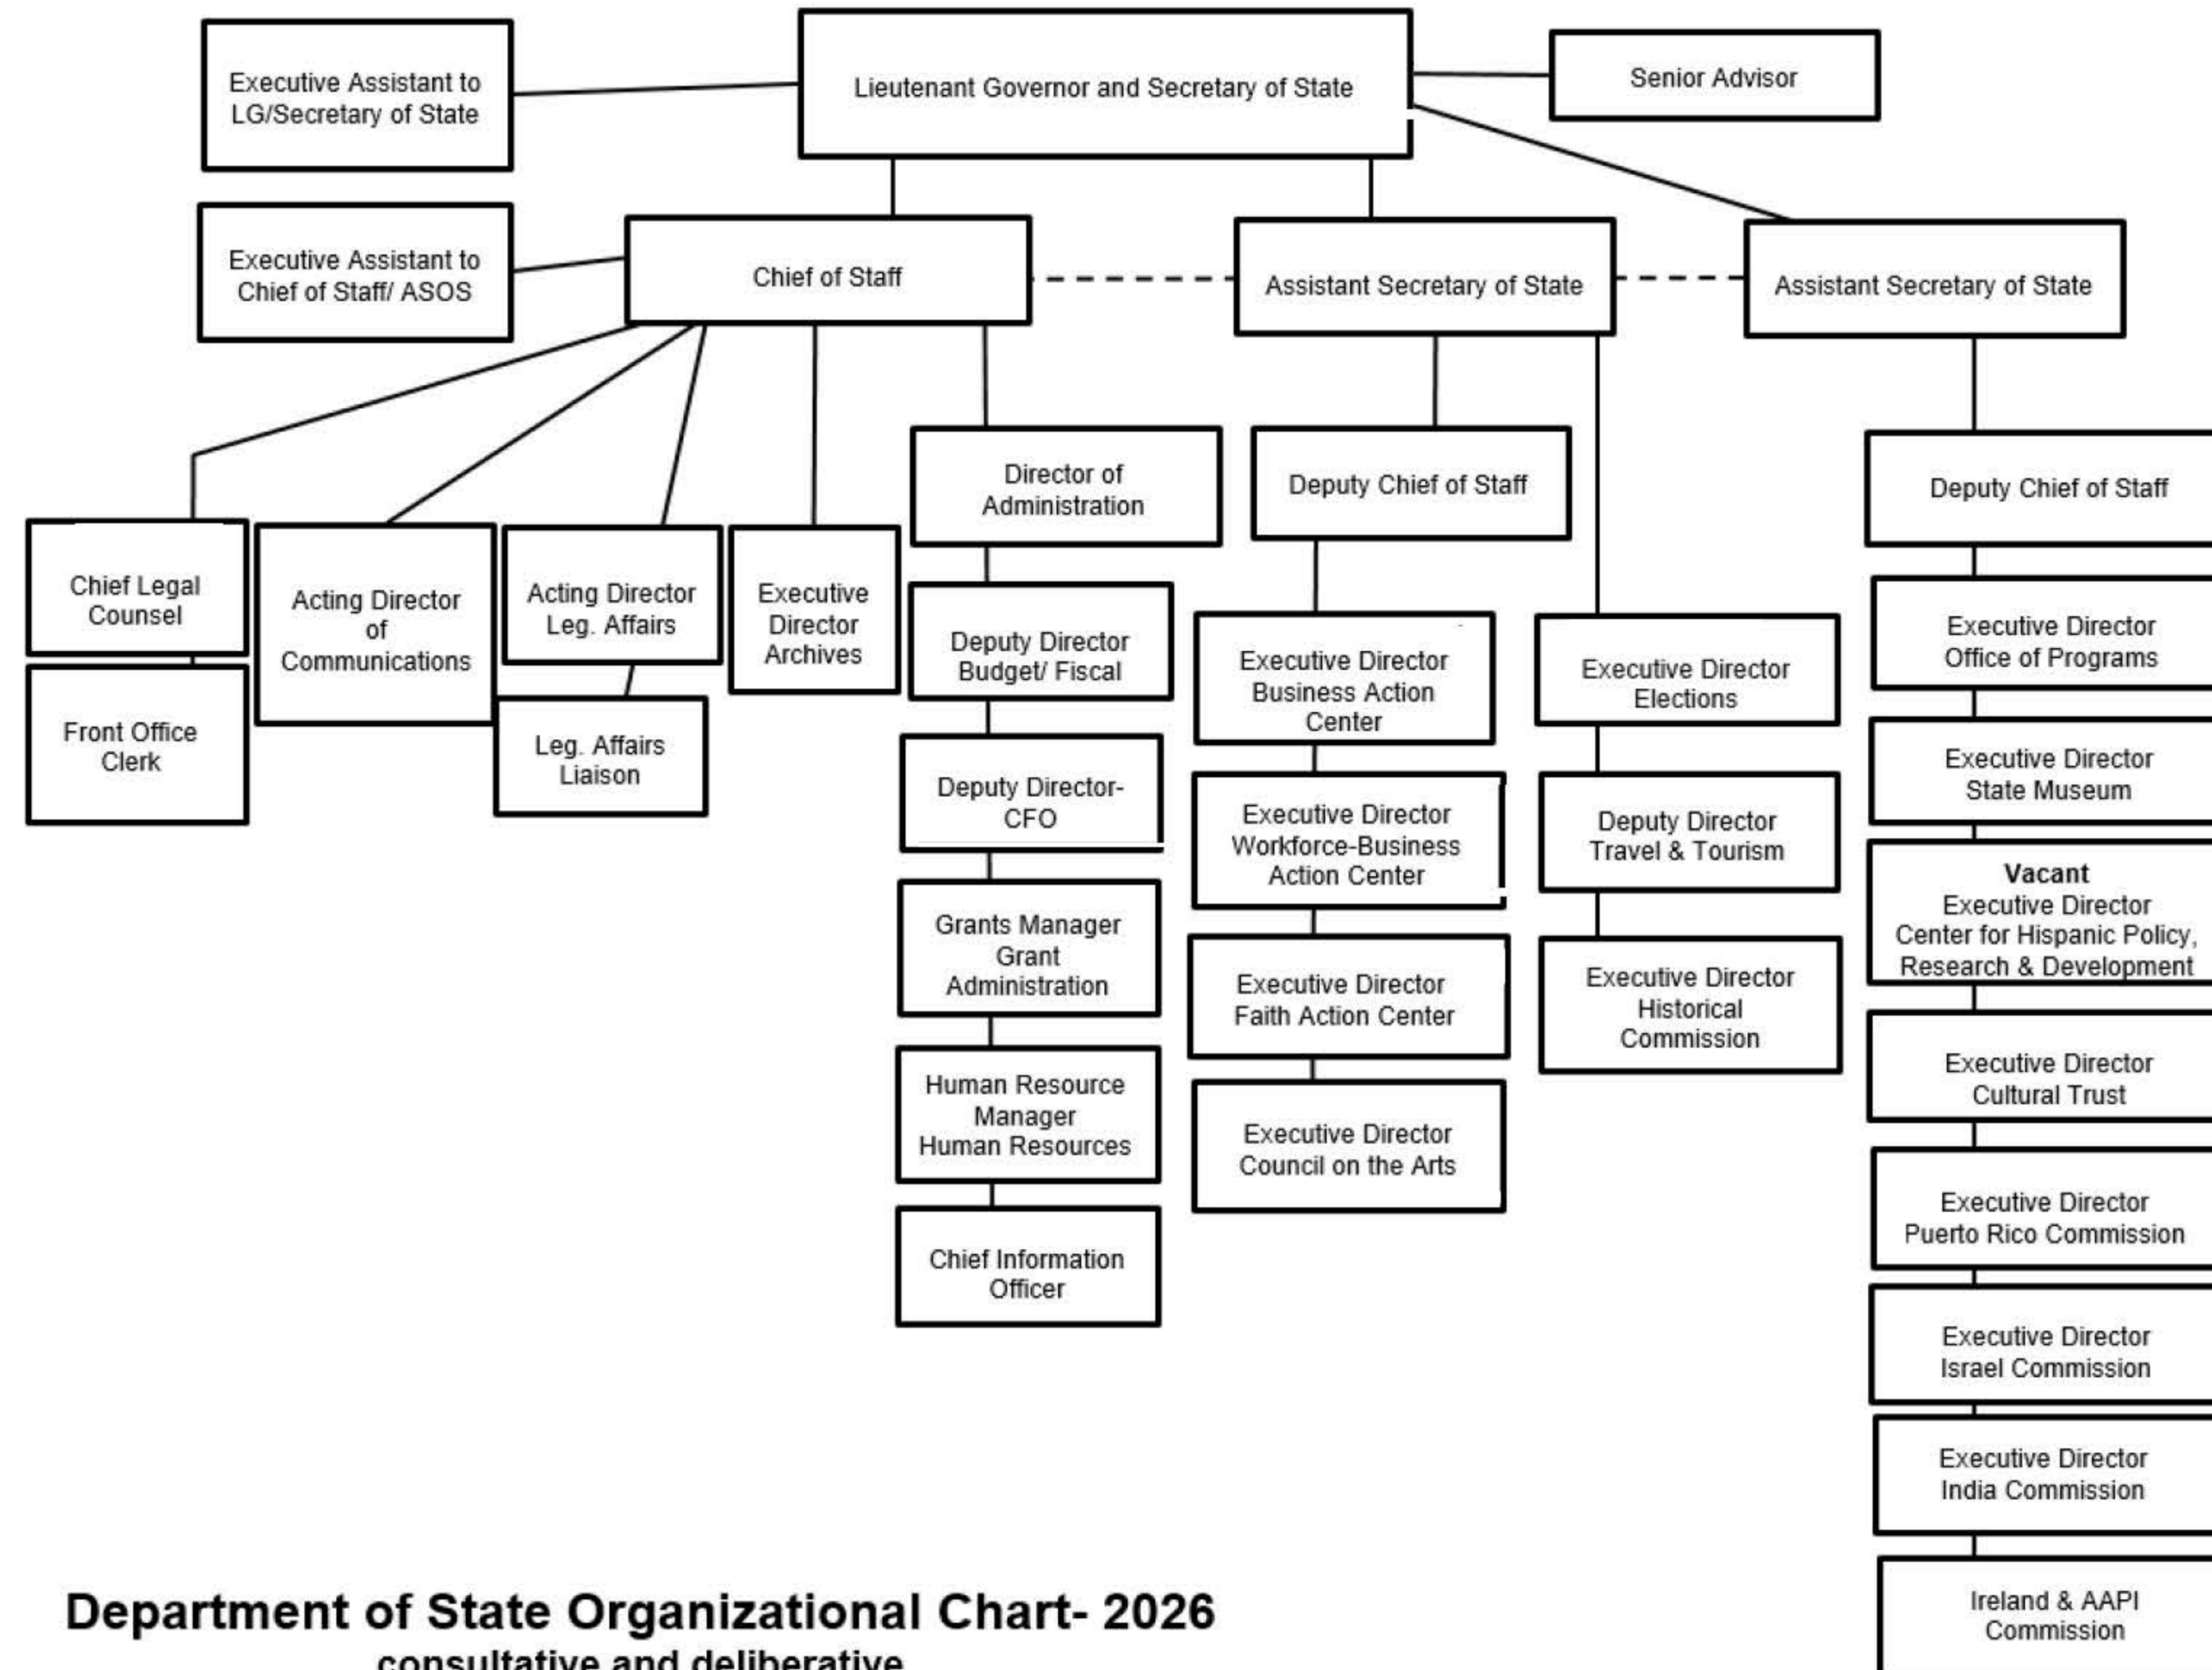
Executive Assistant to LG/Secretary of State

Lieutenant Governor and Secretary of State

Senior Advisor

Executive Assistant to Chief of Staff/ ASOS

Chief of Staff

Assistant Secretary of State

Assistant Secretary of State

Director of Administration

Deputy Chief of Staff

Deputy Chief of Staff

Chief Legal Counsel

Front Office Clerk

Acting Director of Communications

Acting Director Leg. Affairs

Leg. Affairs Liaison

Executive Director Archives

Deputy Director Budget/ Fiscal

Deputy Director- CFO

Grants Manager Grant Administration

Human Resource Manager Human Resources

Chief Information Officer

Executive Director Business Action Center

Executive Director Workforce-Business Action Center

Executive Director Faith Action Center

Executive Director Council on the Arts

Executive Director Elections

Deputy Director Travel & Tourism

Executive Director Historical Commission

Executive Director Office of Programs

Executive Director State Museum

Vacant
Executive Director Center for Hispanic Policy, Research & Development

Executive Director Cultural Trust

Executive Director Puerto Rico Commission

Executive Director Israel Commission

Executive Director India Commission

Ireland & AAPI Commission

Department of State Organizational Chart- 2026
consultative and deliberative